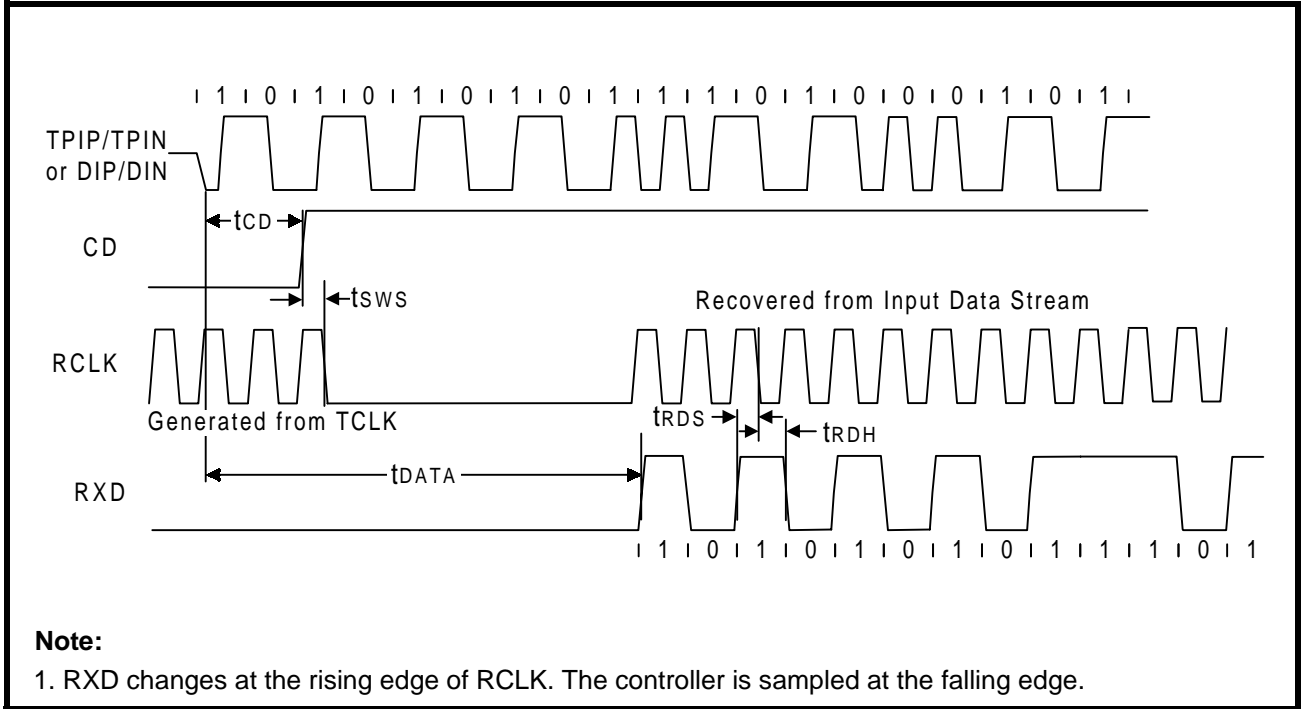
ı 1 ı 0 ı 1 ı 0 ı 1 ı 0 ı 1 ı 0 ı 1 ı 1 ı 1 ı 0 ı 1 ı 0 ı 0 ı 0 ı 1 ı 0 ı 1 ı

TPIP/TPIN or DIP/DIN

$t_{CD}$

CD

$t_{SWS}$

Recovered from Input Data Stream

RCLK

Generated from TCLK

$t_{RDS}$

$t_{RDH}$

$t_{DATA}$

RXD

ı 1 ı 0 ı 1 ı 0 ı 1 ı 0 ı 1 ı 0 ı 1 ı 1 ı 1 ı 0 ı 1

**Note:**

1. RXD changes at the rising edge of RCLK. The controller is sampled at the falling edge.